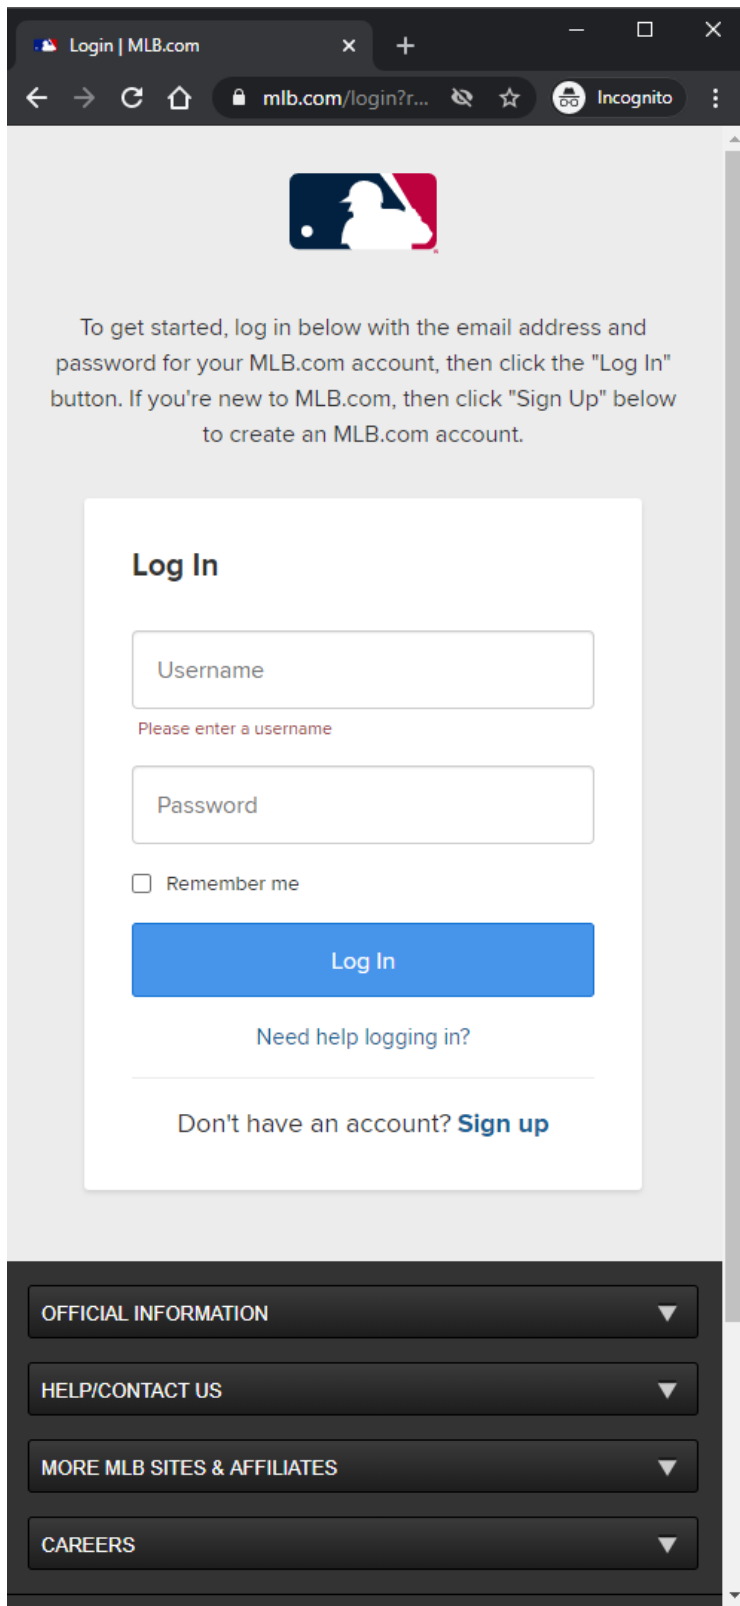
Login | MLB.com

mlb.com/login?r...

Incognito

To get started, log in below with the email address and password for your MLB.com account, then click the "Log In" button. If you're new to MLB.com, then click "Sign Up" below to create an MLB.com account.

Log In

Username

Please enter a username

Password

Remember me

Log In

Need help logging in?

Don't have an account? Sign up

OFFICIAL INFORMATION

HELP/CONTACT US

MORE MLB SITES & AFFILIATES

CAREERS